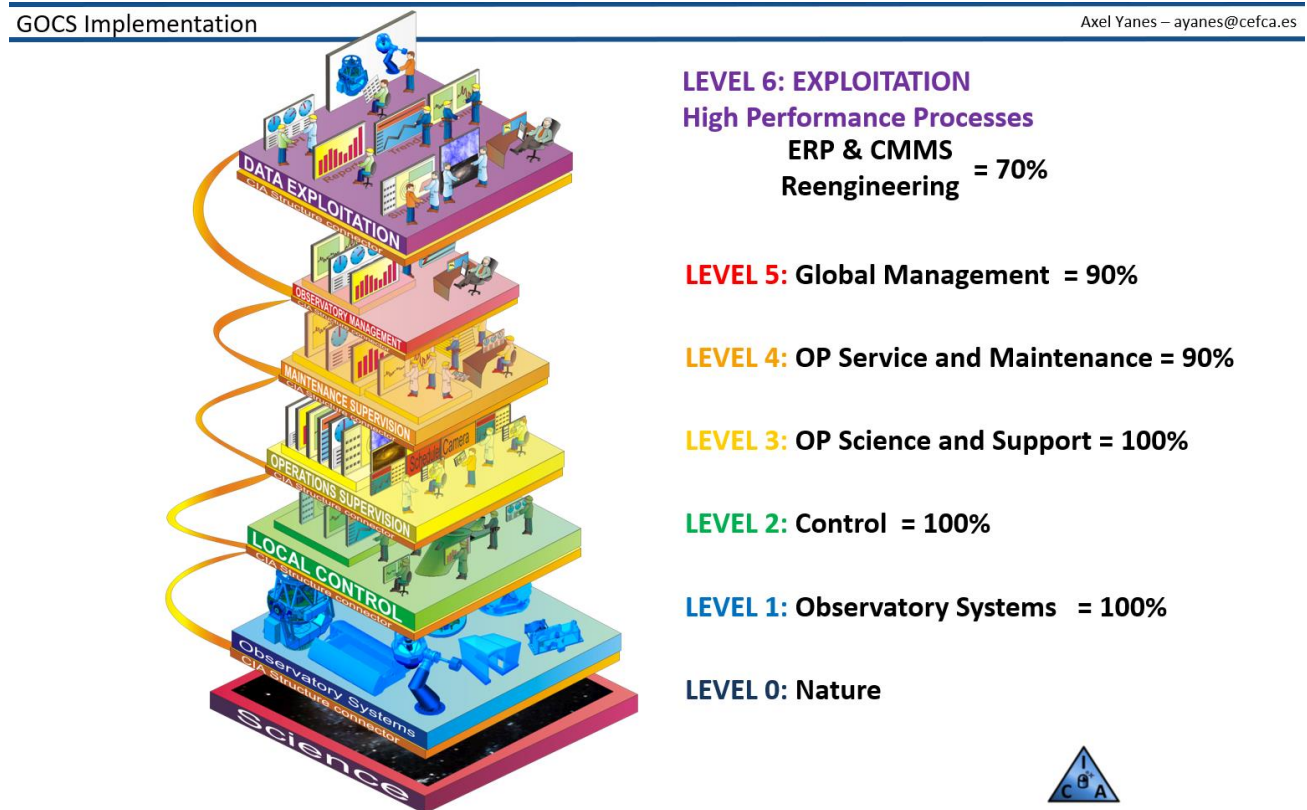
GOCS Implementation

Axel Yanes – ayanes@cefca.es

DATA EXPLOITATION

CIA Structure connector

Reports

Trend

OBSERVATORY MANAGEMENT

CIA Structure connector

MAINTENANCE SUPERVISION

CIA Structure connector

OPERATIONS SUPERVISION

CIA Structure connector

Schedule

Camera

LOCAL CONTROL

CIA Structure connector

Observatory Systems

CIA Structure connector

Science

LEVEL 6: EXPLOITATION
High Performance Processes
ERP & CMMS Reengineering = 70%

LEVEL 5: Global Management = 90%

LEVEL 4: OP Service and Maintenance = 90%

LEVEL 3: OP Science and Support = 100%

LEVEL 2: Control = 100%

LEVEL 1: Observatory Systems = 100%

LEVEL 0: Nature

I C A